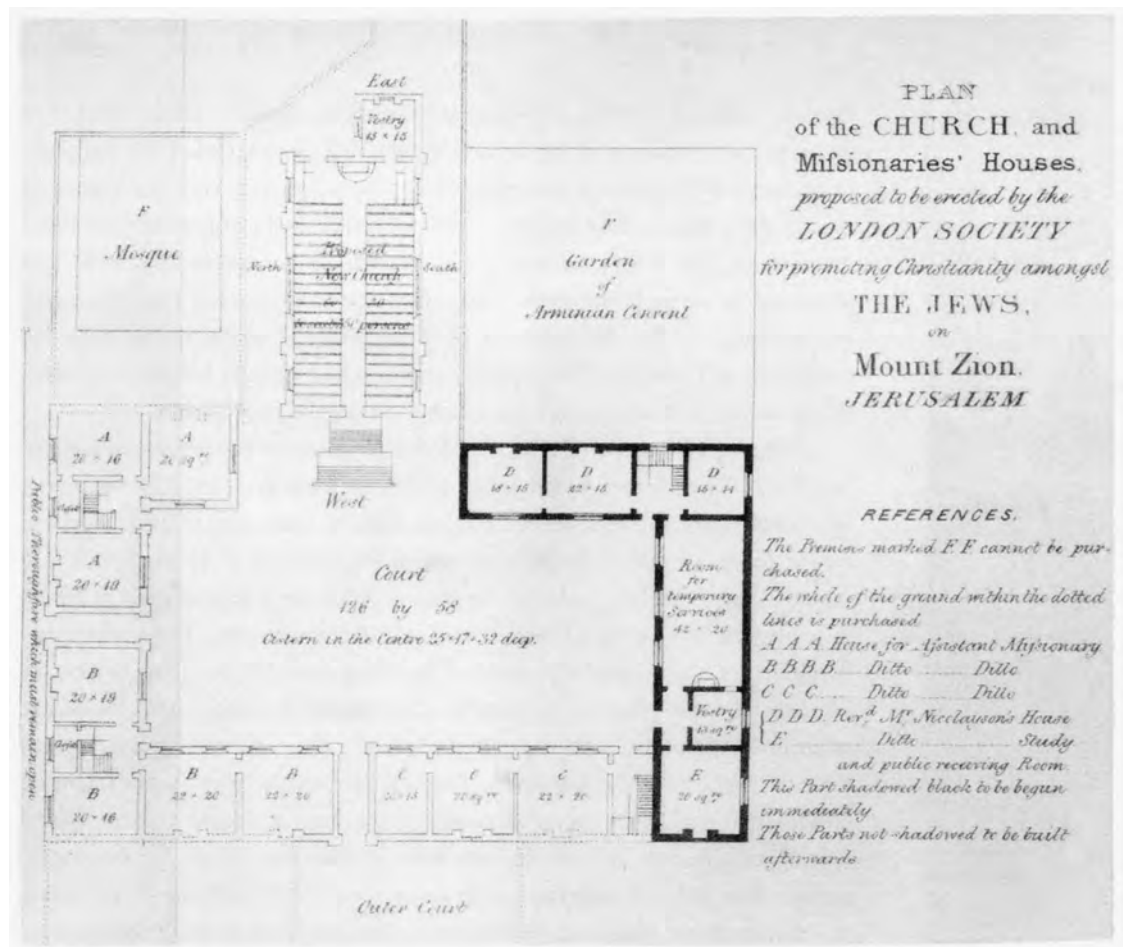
PLAN
of the CHURCH, and
Mifsionaries' Houses,
proposed to be erected by the
LONDON SOCIETY
for promoting Christianity amongst
THE JEWS,
on
Mount Zion,
JERUSALEM

East
Vestry
$15 \times 15$

F
Mosque

Proposed
New Church
for
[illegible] persons

North
South

F
Garden
of
Armenian Convent

A
$20 \times 16$

A
20 sq. ft.

A
$20 \times 19$

Court
126 by 58
Cistern in the Centre $25 \times 17 \times 32$ deep.

West

D
$18 \times 15$

D
$22 \times 15$

D
$16 \times 14$

Room
for
temporary
Services
$42 \times 20$

Vestry
15 sq. ft.

E
20 sq. ft.

B
$20 \times 19$

B
$20 \times 16$

B
$22 \times 20$

B
$22 \times 20$

C
$20 \times 15$

C
20 sq. ft.

C
$22 \times 20$

Public Thoroughfare which must remain open

Outer Court

REFERENCES.
The Premises marked F F cannot be purchased.
The whole of the ground within the dotted lines is purchased.
A. A. A. House for Afsistant Mifsionary
B. B. B. B. ...... Ditto ...... Ditto
C. C. C. ...... Ditto ...... Ditto
D. D. D. Revd. Mr. Nicolayson's House
E ...... Ditto ...... Study and public receiving Room
This Part shadowed black to be begun immediately.
Those Parts not shadowed to be built afterwards.